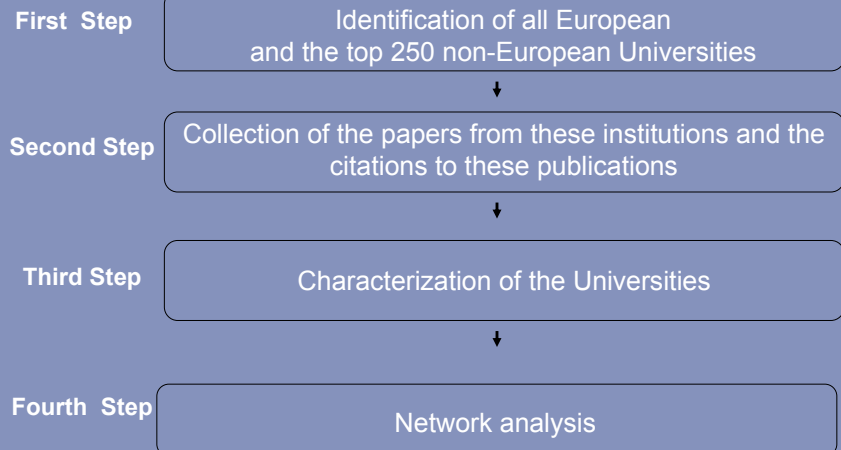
First Step
Identification of all European and the top 250 non-European Universities

Second Step
Collection of the papers from these institutions and the citations to these publications

Third Step
Characterization of the Universities

Fourth Step
Network analysis